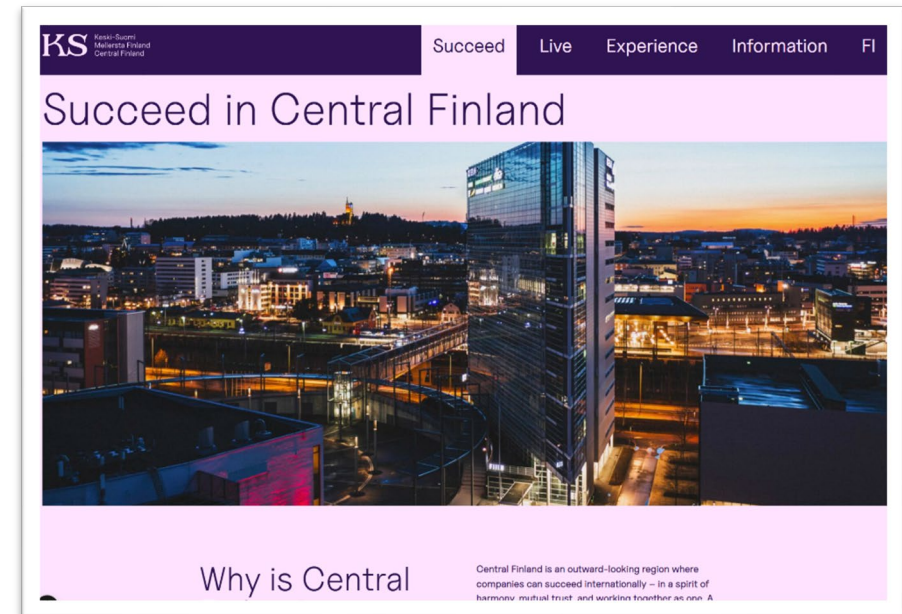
KS Keski-Suomi Mellersta Finland Central Finland

Succeed Live Experience Information FI

Succeed in Central Finland

Why is Central

Central Finland is an outward-looking region where companies can succeed internationally – in a spirit of harmony, mutual trust, and working together as one. A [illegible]